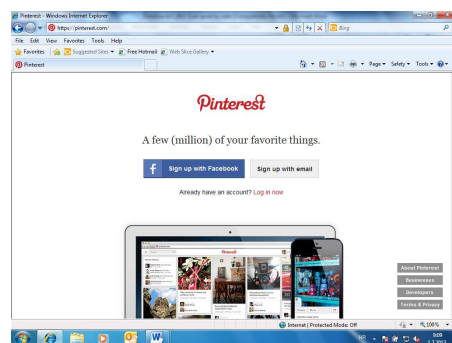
Pinterest - Windows Internet Explorer

https://pinterest.com/

Bing

File Edit View Favorites Tools Help

Favorites Suggested Sites Free Hotmail Web Slice Gallery

Pinterest

Page Safety Tools

Pinterest

A few (million) of your favorite things.

Sign up with Facebook

Sign up with email

Already have an account? Log in now

Pinterest

About Pinterest

Businesses

Developers

Terms & Privacy

Internet | Protected Mode: Off

100%

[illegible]